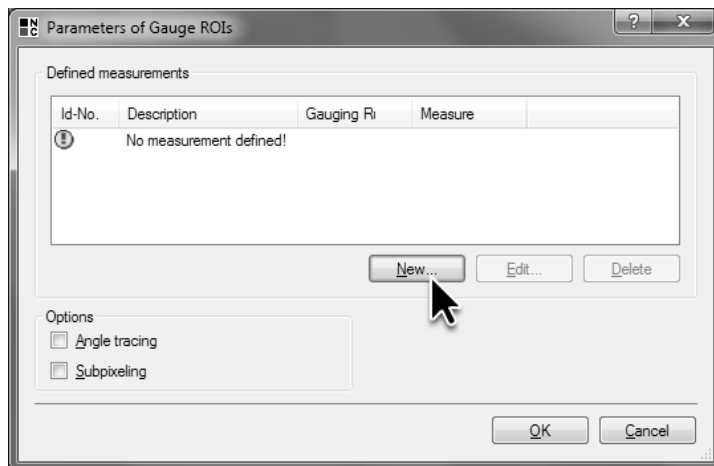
Parameters of Gauge ROIs

?
x

Defined measurements

| Id-No. | Description | Gauging Ri | Measure |
|---|---|---|---|
| | No measurement defined! | | |

New...
Edit...
Delete

Options

Angle tracing

Subpixeling

OK
Cancel